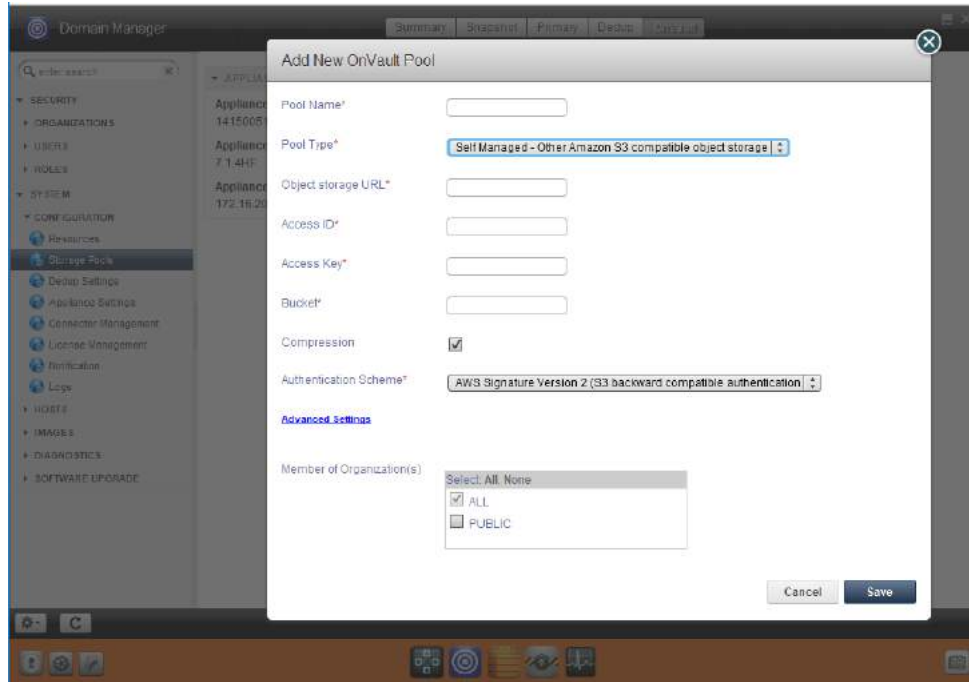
Domain Manager

Summary | Snapshot | Primary | Dedup | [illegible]

enter search

SECURITY
ORGANIZATIONS
USERS
ROLES
SYSTEM
CONFIGURATION
Resources
Storage Pools
Dedup Settings
Appliance Settings
Connector Management
License Management
Notification
Logs
HOSTS
IMAGES
DIAGNOSTICS
SOFTWARE UPGRADE

APPLIA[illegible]
Appliance
1415005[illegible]
Appliance
7.1.4HF
Appliance
172.16.20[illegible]

Add New OnVault Pool

Pool Name*

Pool Type* Self Managed - Other Amazon S3 compatible object storage

Object storage URL*

Access ID*

Access Key*

Bucket*

Compression

Authentication Scheme* AWS Signature Version 2 (S3 backward compatible authentication

Advanced Settings

Member of Organization(s)

Select: All, None
ALL
PUBLIC

Cancel Save